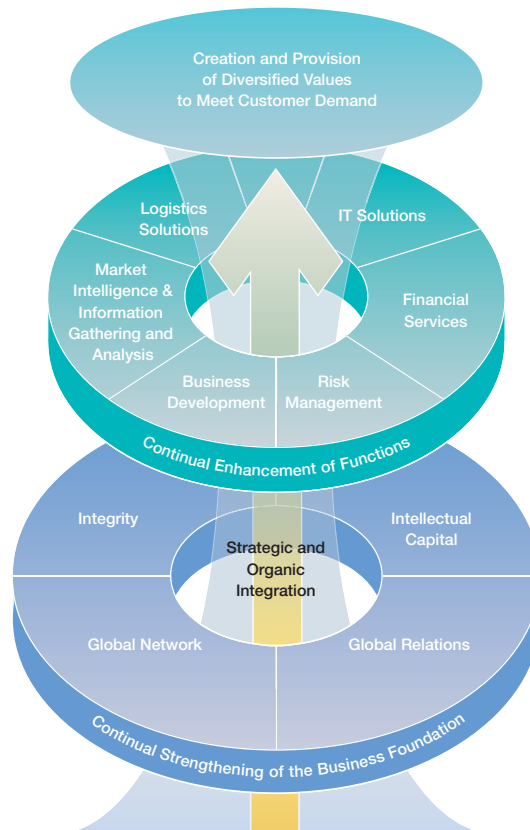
Creation and Provision of Diversified Values to Meet Customer Demand

Logistics Solutions

IT Solutions

Market Intelligence & Information Gathering and Analysis

Financial Services

Business Development

Risk Management

Continual Enhancement of Functions

Integrity

Intellectual Capital

Strategic and Organic Integration

Global Network

Global Relations

Continual Strengthening of the Business Foundation